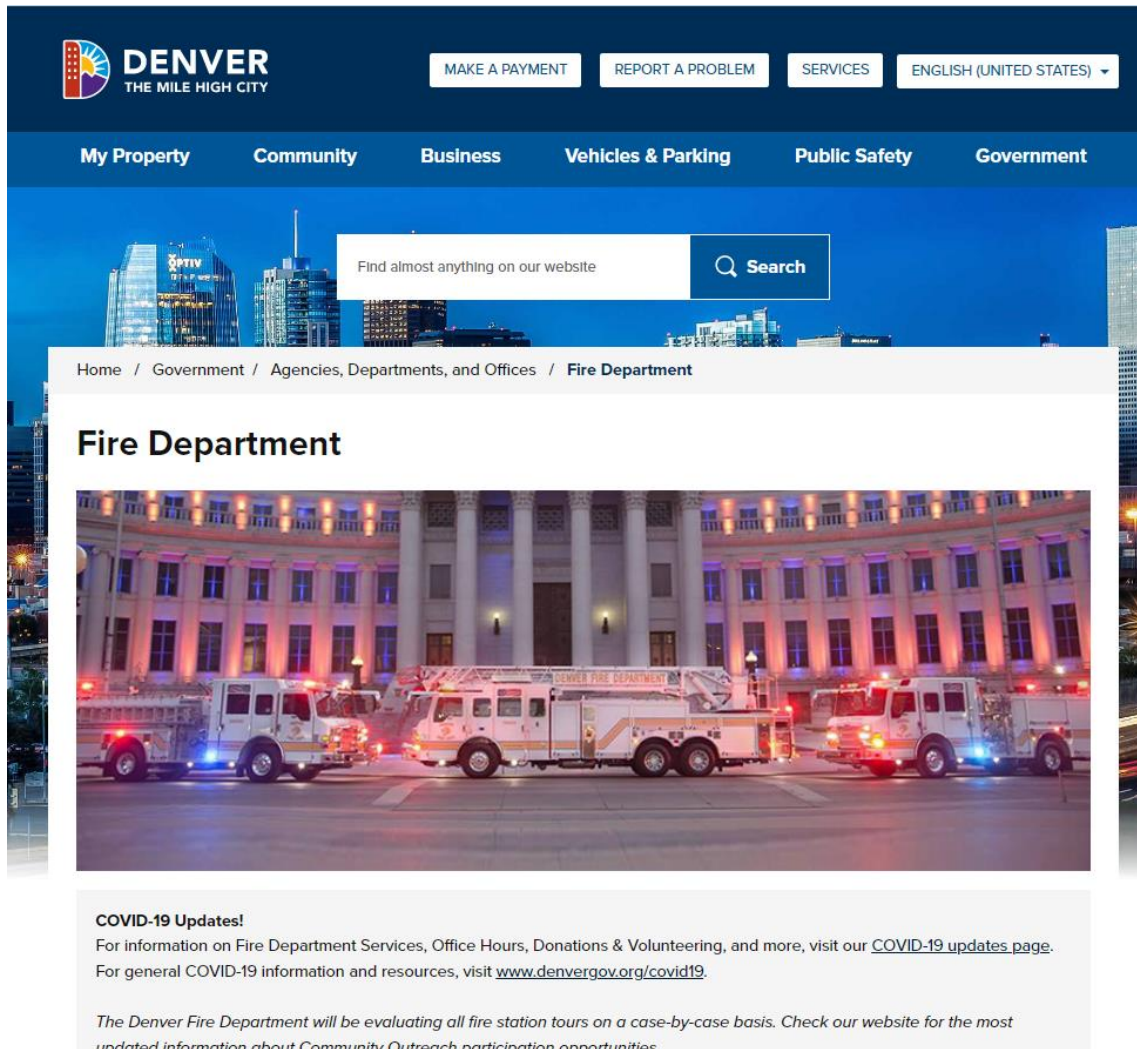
DENVER
THE MILE HIGH CITY

MAKE A PAYMENT REPORT A PROBLEM SERVICES ENGLISH (UNITED STATES)

My Property Community Business Vehicles & Parking Public Safety Government

Find almost anything on our website Search

OPTIV

Home / Government / Agencies, Departments, and Offices / Fire Department

Fire Department

DENVER FIRE DEPARTMENT

COVID-19 Updates!
For information on Fire Department Services, Office Hours, Donations & Volunteering, and more, visit our COVID-19 updates page. For general COVID-19 information and resources, visit www.denvergov.org/covid19.

The Denver Fire Department will be evaluating all fire station tours on a case-by-case basis. Check our website for the most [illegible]